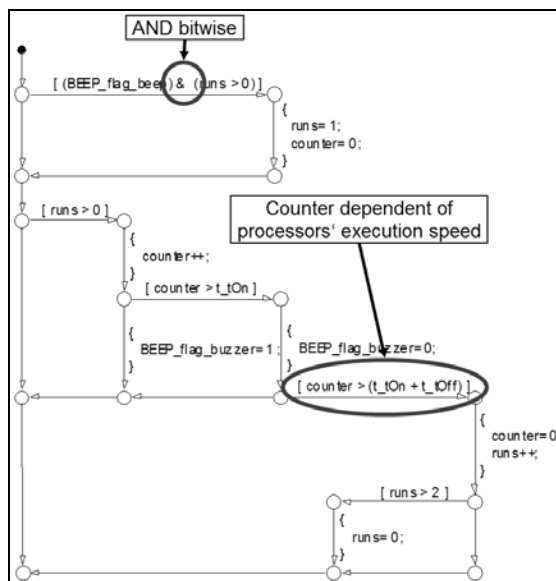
AND bitwise

[ (BEEP_flag_beep) & (runs > 0) ]

{
runs= 1;
counter= 0;
}

Counter dependent of processors' execution speed

[ runs > 0 ]

{
counter++;
}

[ counter > t_tOn ]

{
BEEP_flag_buzzer=1 ;
}

{
BEEP_flag_buzzer=0;

[ counter > (t_tOn + t_tOff) ]

{
counter=0
runs++;
}

[ runs > 2 ]

{
runs= 0;
}